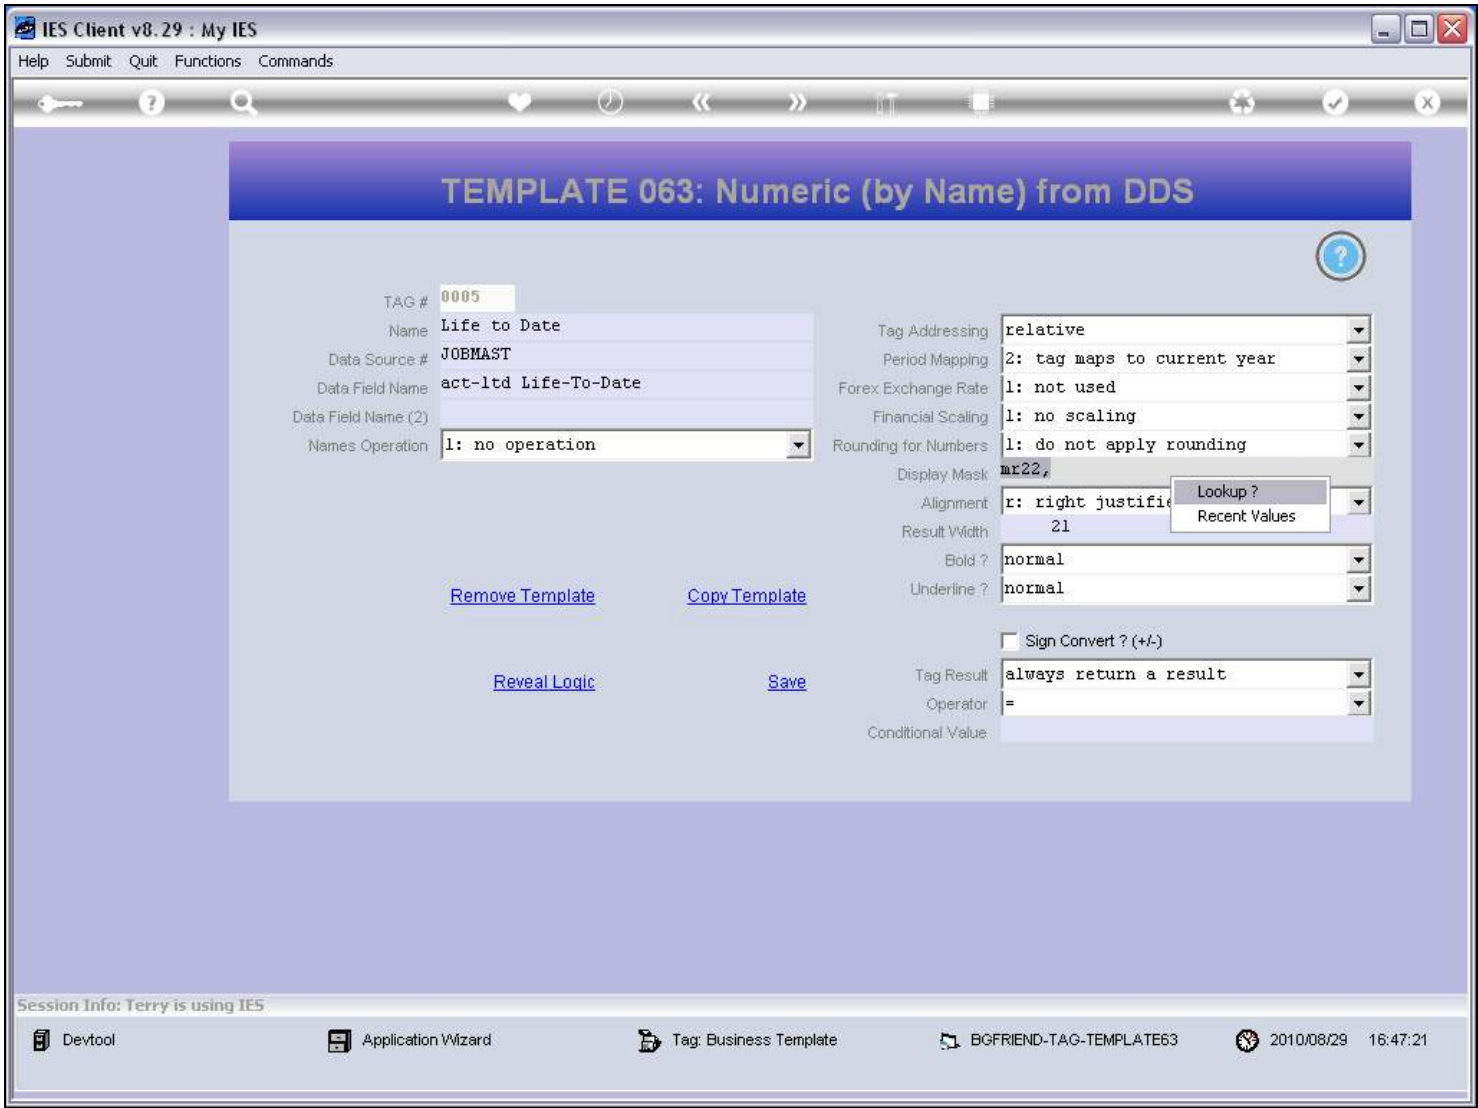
IES Client v8.29 : My IES

Help Submit Quit Functions Commands

TEMPLATE 063: Numeric (by Name) from DDS

TAG # 0005
Name Life to Date
Data Source # JOBMAST
Data Field Name act-ltd Life-To-Date
Data Field Name (2)
Names Operation 1: no operation

Tag Addressing relative
Period Mapping 2: tag maps to current year
Forex Exchange Rate 1: not used
Financial Scaling 1: no scaling
Rounding for Numbers 1: do not apply rounding
Display Mask mr22,
Alignment r: right justifie
Lookup ?
Recent Values
Result Width 21
Bold ? normal
Underline ? normal

Remove Template Copy Template

Sign Convert ? (+/-)

Reveal Logic Save

Tag Result always return a result
Operator =
Conditional Value

Session Info: Terry is using IES

Devtool Application Wizard Tag: Business Template BGFRIEND-TAG-TEMPLATE63 2010/08/29 16:47:21